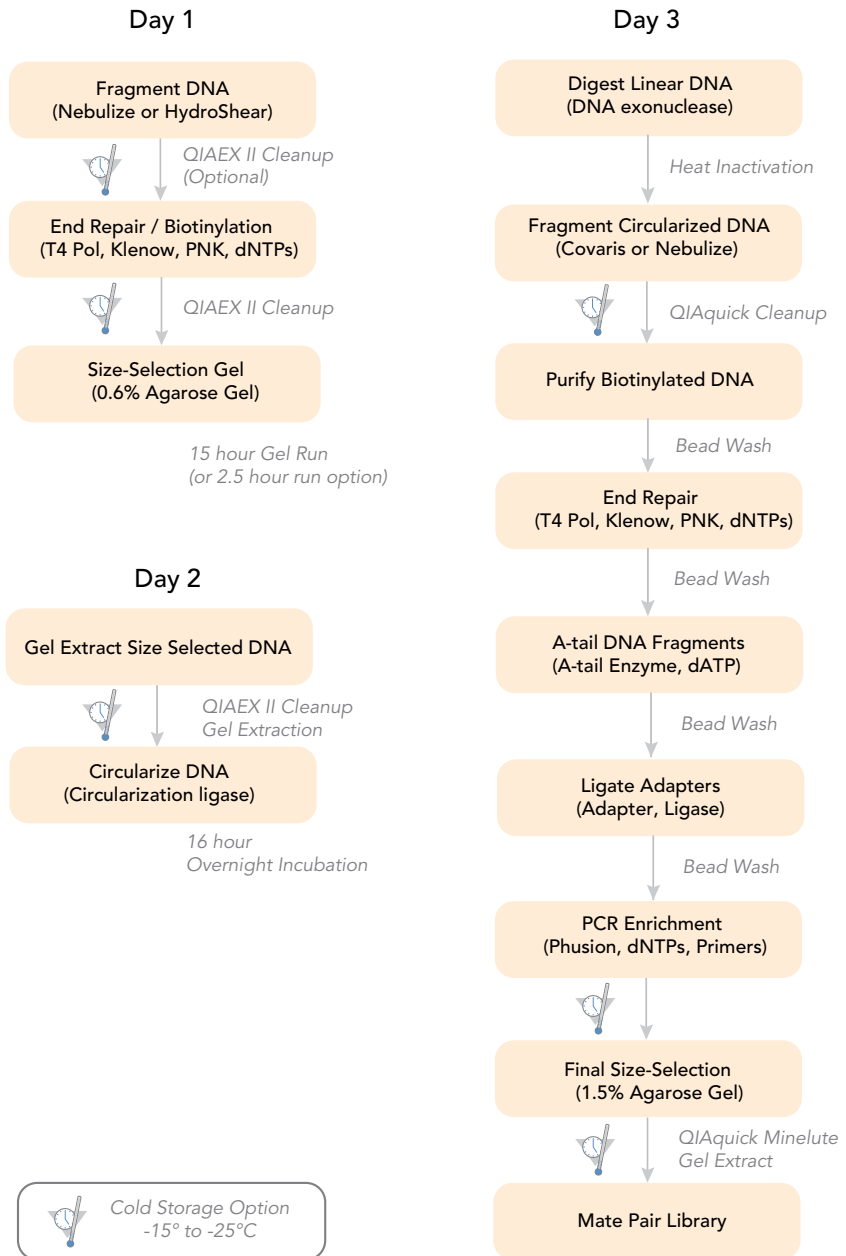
Day 1

Fragment DNA
(Nebulize or HydroShear)

QIAEX II Cleanup
(Optional)

End Repair / Biotinylation
(T4 Pol, Klenow, PNK, dNTPs)

QIAEX II Cleanup

Size-Selection Gel
(0.6% Agarose Gel)

15 hour Gel Run
(or 2.5 hour run option)

Day 2

Gel Extract Size Selected DNA

QIAEX II Cleanup
Gel Extraction

Circularize DNA
(Circularization ligase)

16 hour
Overnight Incubation

Cold Storage Option
-15° to -25°C

Day 3

Digest Linear DNA
(DNA exonuclease)

Heat Inactivation

Fragment Circularized DNA
(Covaris or Nebulize)

QIAquick Cleanup

Purify Biotinylated DNA

Bead Wash

End Repair
(T4 Pol, Klenow, PNK, dNTPs)

Bead Wash

A-tail DNA Fragments
(A-tail Enzyme, dATP)

Bead Wash

Ligate Adapters
(Adapter, Ligase)

Bead Wash

PCR Enrichment
(Phusion, dNTPs, Primers)

Final Size-Selection
(1.5% Agarose Gel)

QIAquick Minelute
Gel Extract

Mate Pair Library